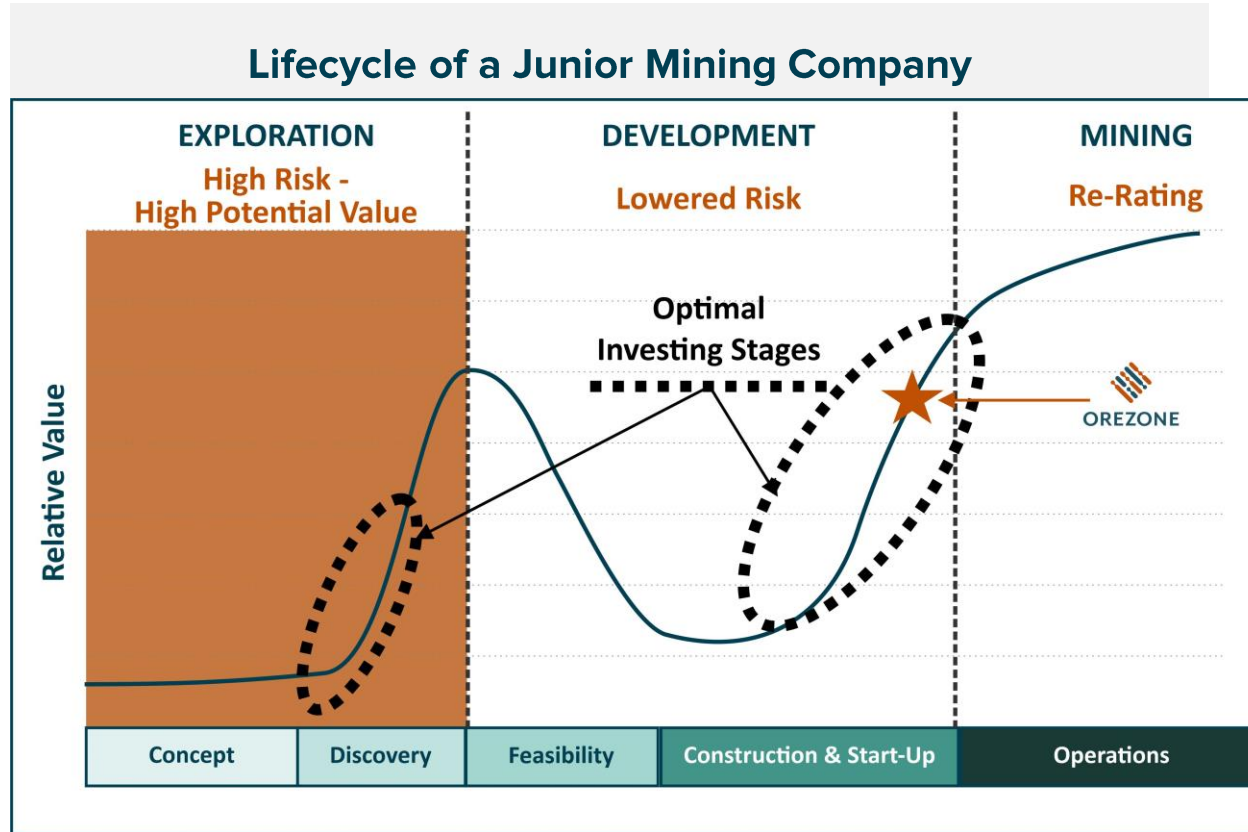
Lifecycle of a Junior Mining Company

EXPLORATION
High Risk - High Potential Value

DEVELOPMENT
Lowered Risk

MINING
Re-Rating

Optimal Investing Stages

OREZONE

Relative Value

| Concept | Discovery | Feasibility | Construction & Start-Up | Operations |
|---|---|---|---|---|